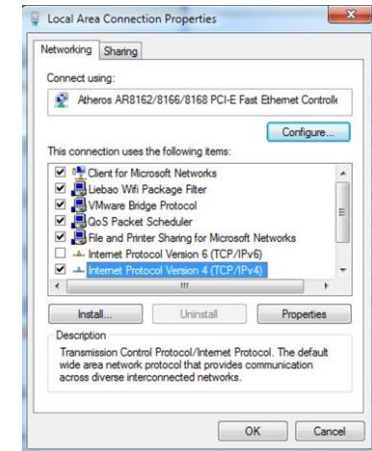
Local Area Connection Properties

Networking Sharing

Connect using:

Atheros AR8162/8166/8168 PCI-E Fast Ethernet Controlle

Configure...

This connection uses the following items:

Client for Microsoft Networks
Liebao Wifi Package Filter
VMware Bridge Protocol
QoS Packet Scheduler
File and Printer Sharing for Microsoft Networks
Internet Protocol Version 6 (TCP/IPv6)
Internet Protocol Version 4 (TCP/IPv4)

Install... Uninstall Properties

Description

Transmission Control Protocol/Internet Protocol. The default wide area network protocol that provides communication across diverse interconnected networks.

OK Cancel